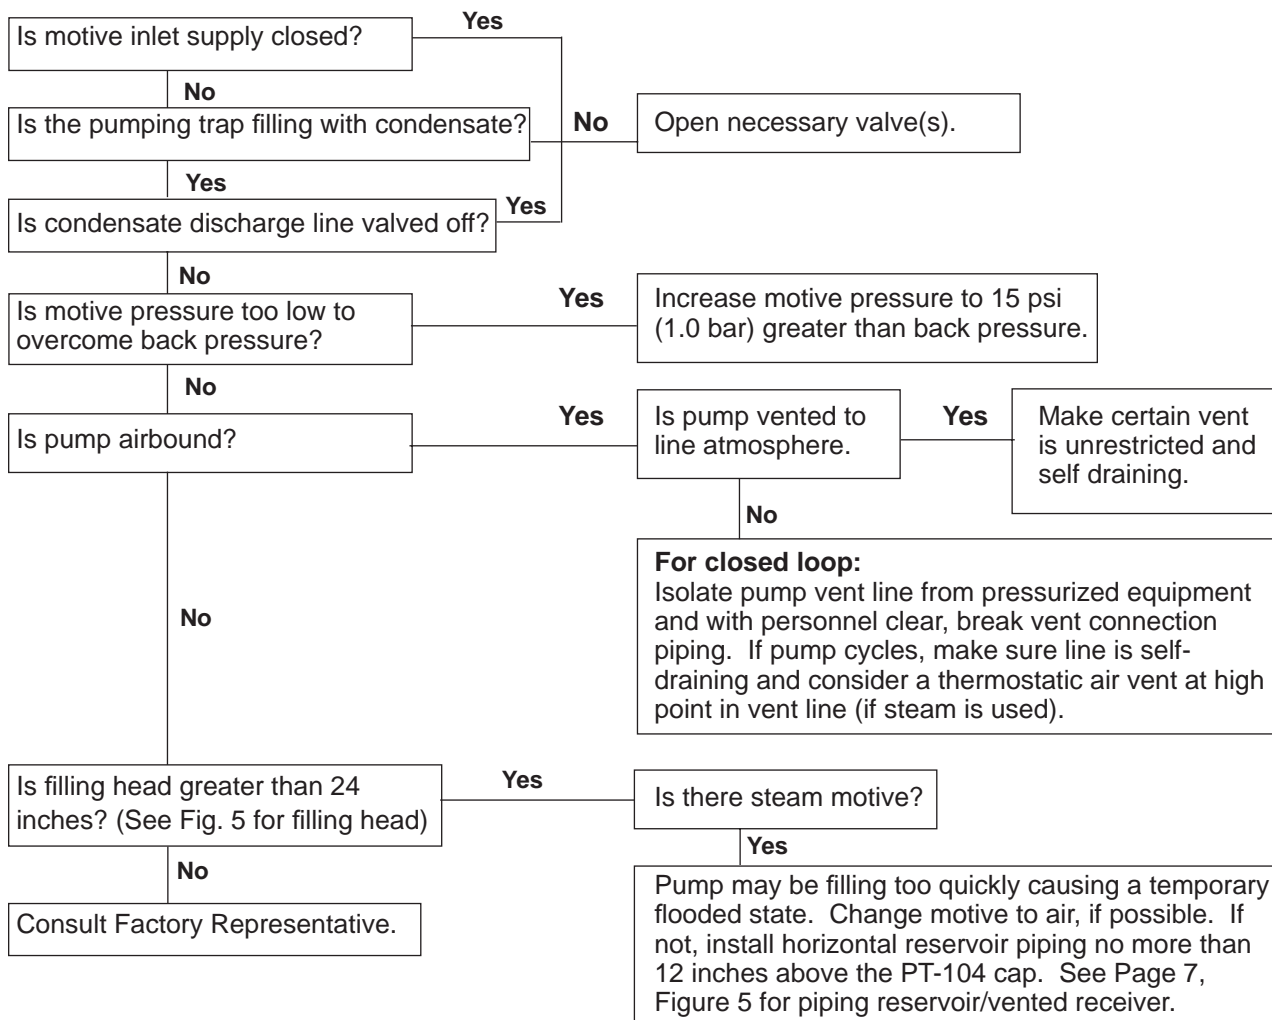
Is motive inlet supply closed?

Yes

No

Is the pumping trap filling with condensate?

No

Open necessary valve(s).

Yes

Is condensate discharge line valved off?

Yes

No

Is motive pressure too low to overcome back pressure?

Yes

Increase motive pressure to 15 psi (1.0 bar) greater than back pressure.

No

Is pump airbound?

Yes

Is pump vented to line atmosphere.

Yes

Make certain vent is unrestricted and self draining.

No

**For closed loop:**
Isolate pump vent line from pressurized equipment and with personnel clear, break vent connection piping. If pump cycles, make sure line is self-draining and consider a thermostatic air vent at high point in vent line (if steam is used).

No

Is filling head greater than 24 inches? (See Fig. 5 for filling head)

Yes

Is there steam motive?

Yes

Pump may be filling too quickly causing a temporary flooded state. Change motive to air, if possible. If not, install horizontal reservoir piping no more than 12 inches above the PT-104 cap. See Page 7, Figure 5 for piping reservoir/vented receiver.

No

Consult Factory Representative.